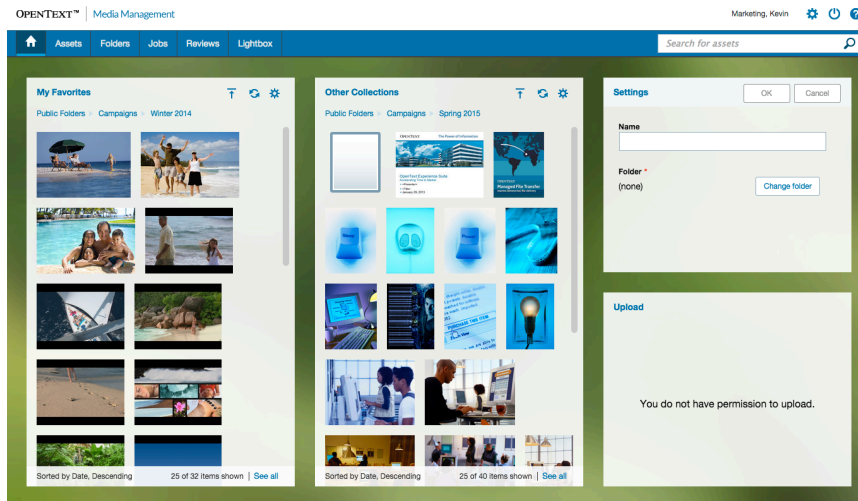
OPENTEXT™ | Media Management

Marketing, Kevin

Assets Folders Jobs Reviews Lightbox

Search for assets

My Favorites

Public Folders > Campaigns > Winter 2014

Sorted by Date, Descending

25 of 32 items shown | See all

Other Collections

Public Folders > Campaigns > Spring 2015

Sorted by Date, Descending

25 of 40 items shown | See all

Settings

OK

Cancel

Name

Folder *

(none)

Change folder

Upload

You do not have permission to upload.